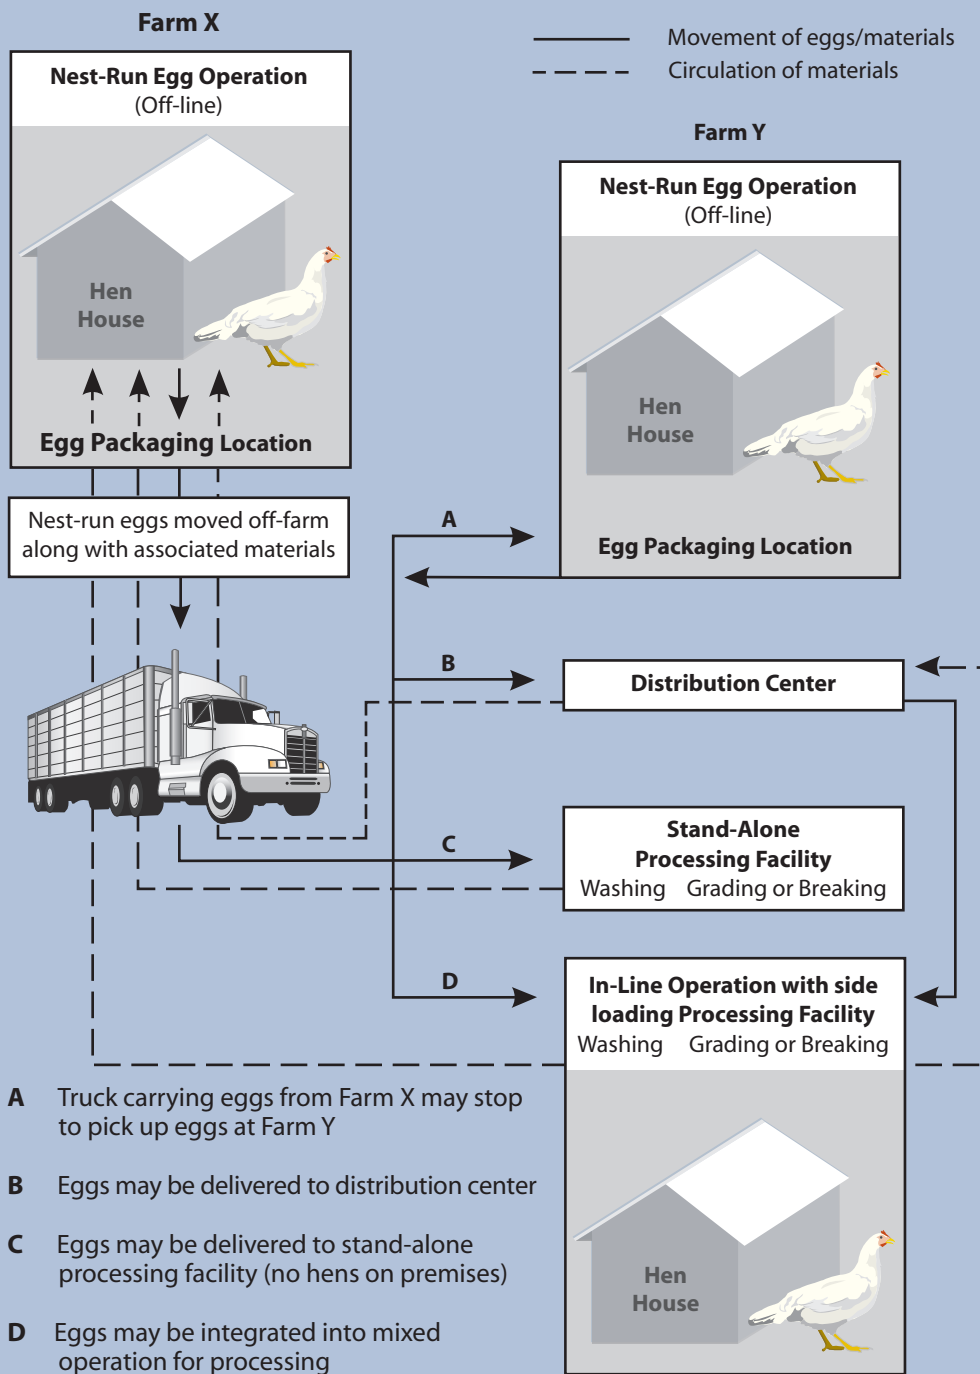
Farm X

Nest-Run Egg Operation
(Off-line)

Hen House

Egg Packaging Location

Movement of eggs/materials
Circulation of materials

Farm Y

Nest-Run Egg Operation
(Off-line)

Hen House

Egg Packaging Location

Nest-run eggs moved off-farm along with associated materials

A

B

Distribution Center

C

Stand-Alone Processing Facility
Washing Grading or Breaking

D

In-Line Operation with side loading Processing Facility
Washing Grading or Breaking

Hen House

A Truck carrying eggs from Farm X may stop to pick up eggs at Farm Y

B Eggs may be delivered to distribution center

C Eggs may be delivered to stand-alone processing facility (no hens on premises)

D Eggs may be integrated into mixed operation for processing